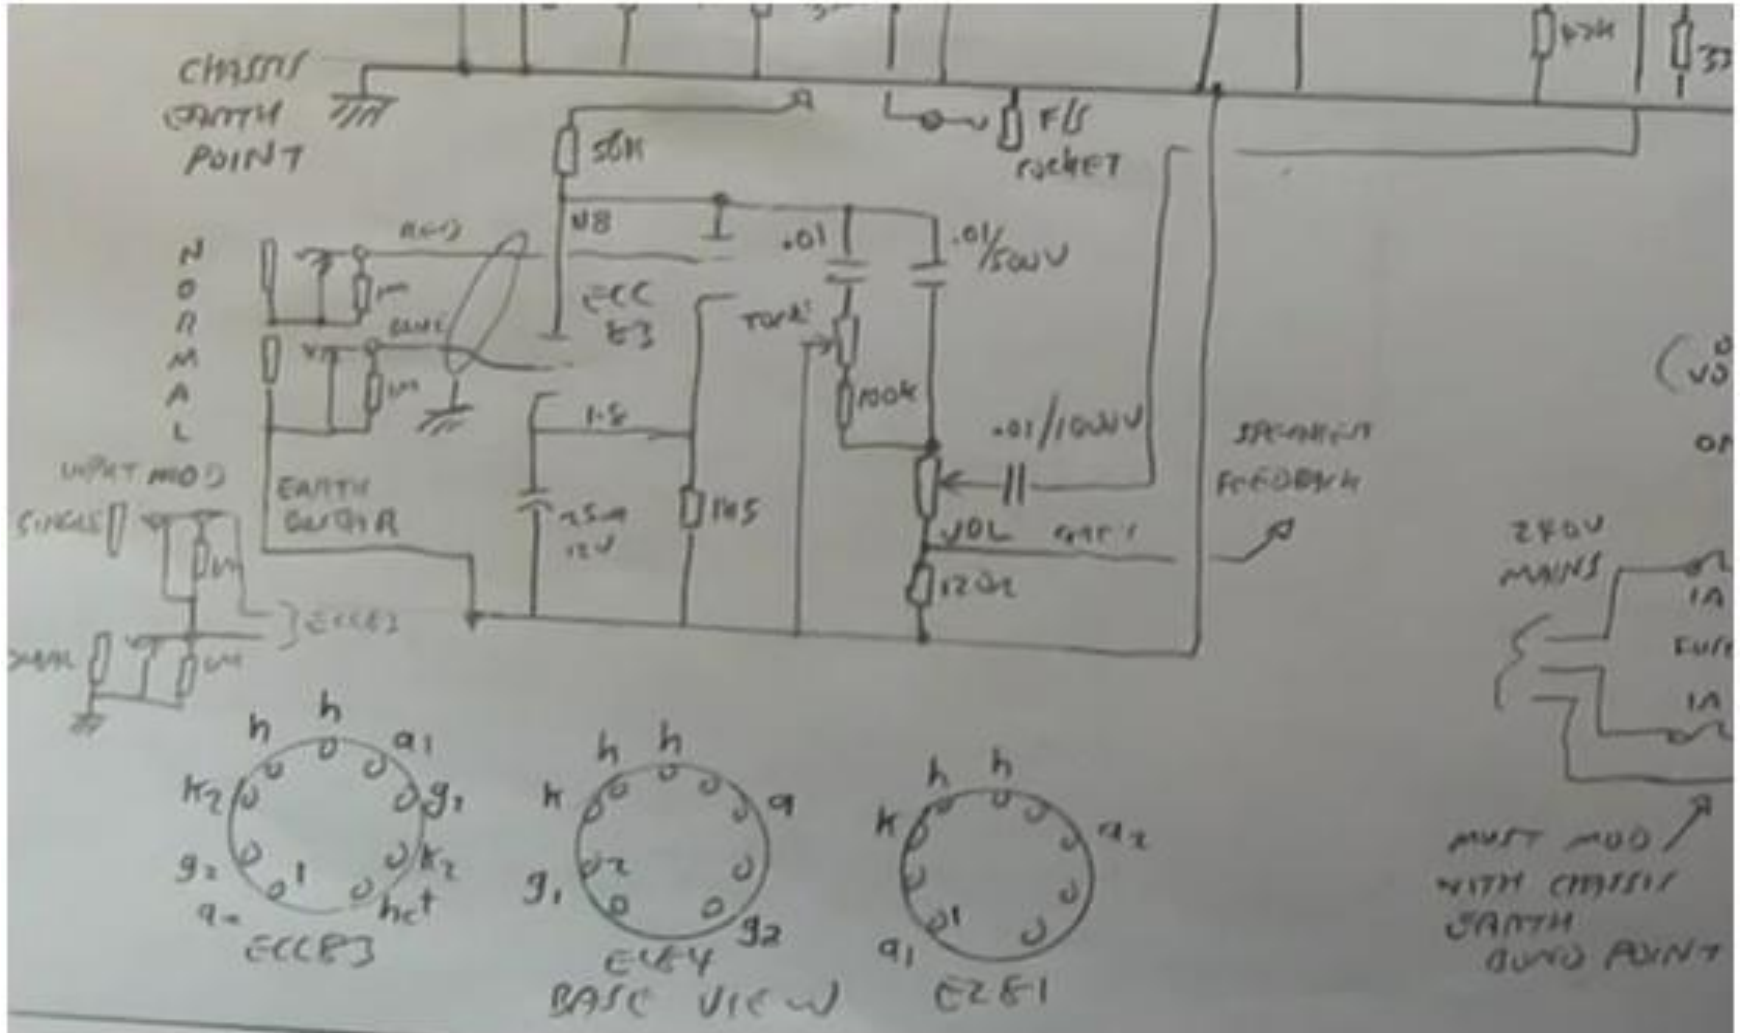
CHASSIS EARTH POINT

50K

F/S SOCKET

47K

V8

.01

.01/500V

N O R M A L

RED

1M

BLUE

1M

ECC 83

TONE

100K

1.5

.01/100V

SPEAKER FEEDBACK

INPUT MOD

EARTH BUSBAR

SINGLE

1M

25μ 12V

1K5

VOL

EARTH

120Ω

] ECC83

1M

DUAL

240V MAINS

1A

FUSE

1A

MUST MOD WITH CHASSIS EARTH BOND POINT

h h a1 g1 K2 g2 a2 K1 hct 1

ECC83

h h K a g1 g2 2

EL84 BASE VIEW

h h K a2 a1 1

EZ81